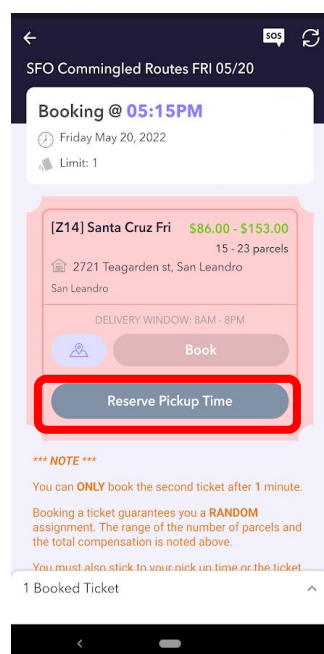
SOS

SFO Commingled Routes FRI 05/20

Booking @ 05:15PM

Friday May 20, 2022

Limit: 1

[Z14] Santa Cruz Fri $86.00 - $153.00

15 - 23 parcels

2721 Teagarden st, San Leandro

San Leandro

DELIVERY WINDOW: 8AM - 8PM

Book

Reserve Pickup Time

*** NOTE ***

You can ONLY book the second ticket after 1 minute.

Booking a ticket guarantees you a RANDOM assignment. The range of the number of parcels and the total compensation is noted above.

You must also stick to your pick up time or the ticket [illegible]

1 Booked Ticket